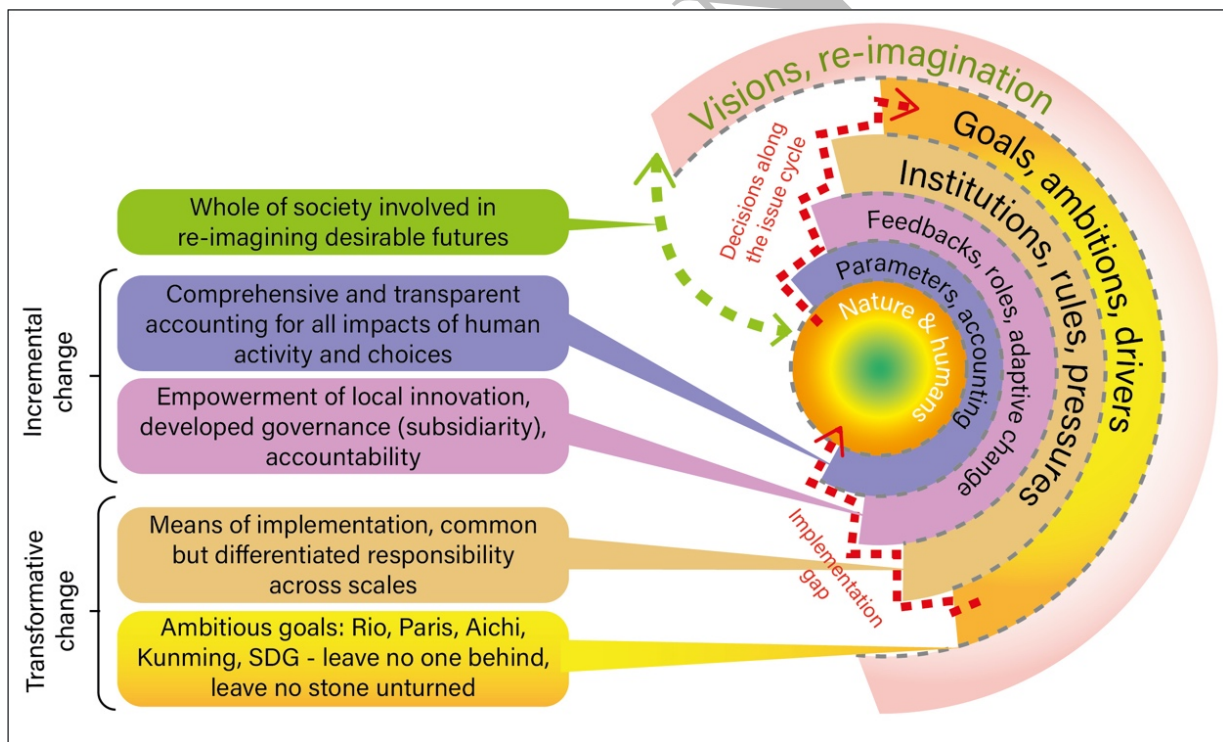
Whole of society involved in re-imagining desirable futures

Incremental change

Comprehensive and transparent accounting for all impacts of human activity and choices

Empowerment of local innovation, developed governance (subsidiarity), accountability

Transformative change

Means of implementation, common but differentiated responsibility across scales

Ambitious goals: Rio, Paris, Aichi, Kunming, SDG - leave no one behind, leave no stone unturned

Visions, re-imagination

Goals, ambitions, drivers

Institutions, rules, pressures

Feedbacks, roles, adaptive change

Parameters, accounting

Nature & humans

Decisions along the issue cycle

Implementation gap